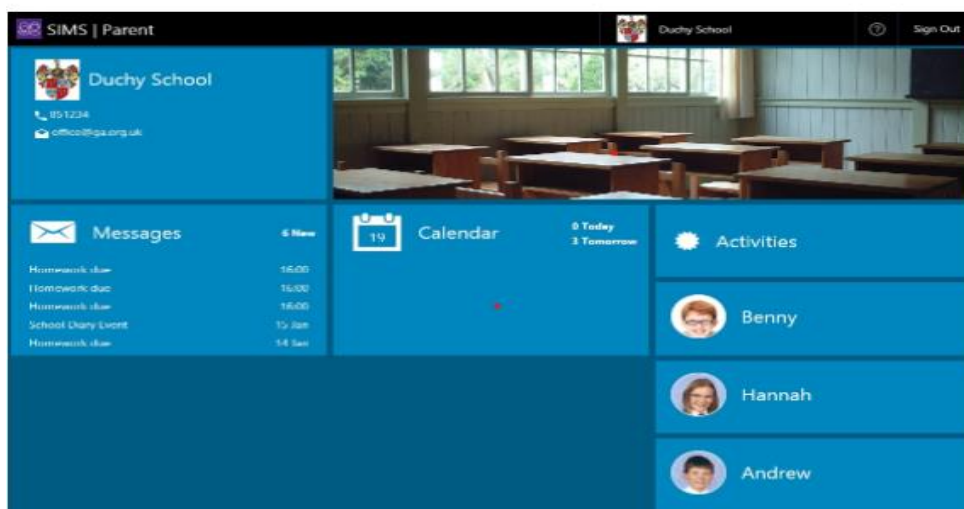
SIMS | Parent

Duchy School

Sign Out

Duchy School

851234

office@qa.org.uk

Messages

6 New

Homework due 16:00
Homework due 16:00
Homework due 16:00
School Diary Event 15 Jan
Homework due 14 Jan

19

Calendar

0 Today
3 Tomorrow

Activities

Benny

Hannah

Andrew